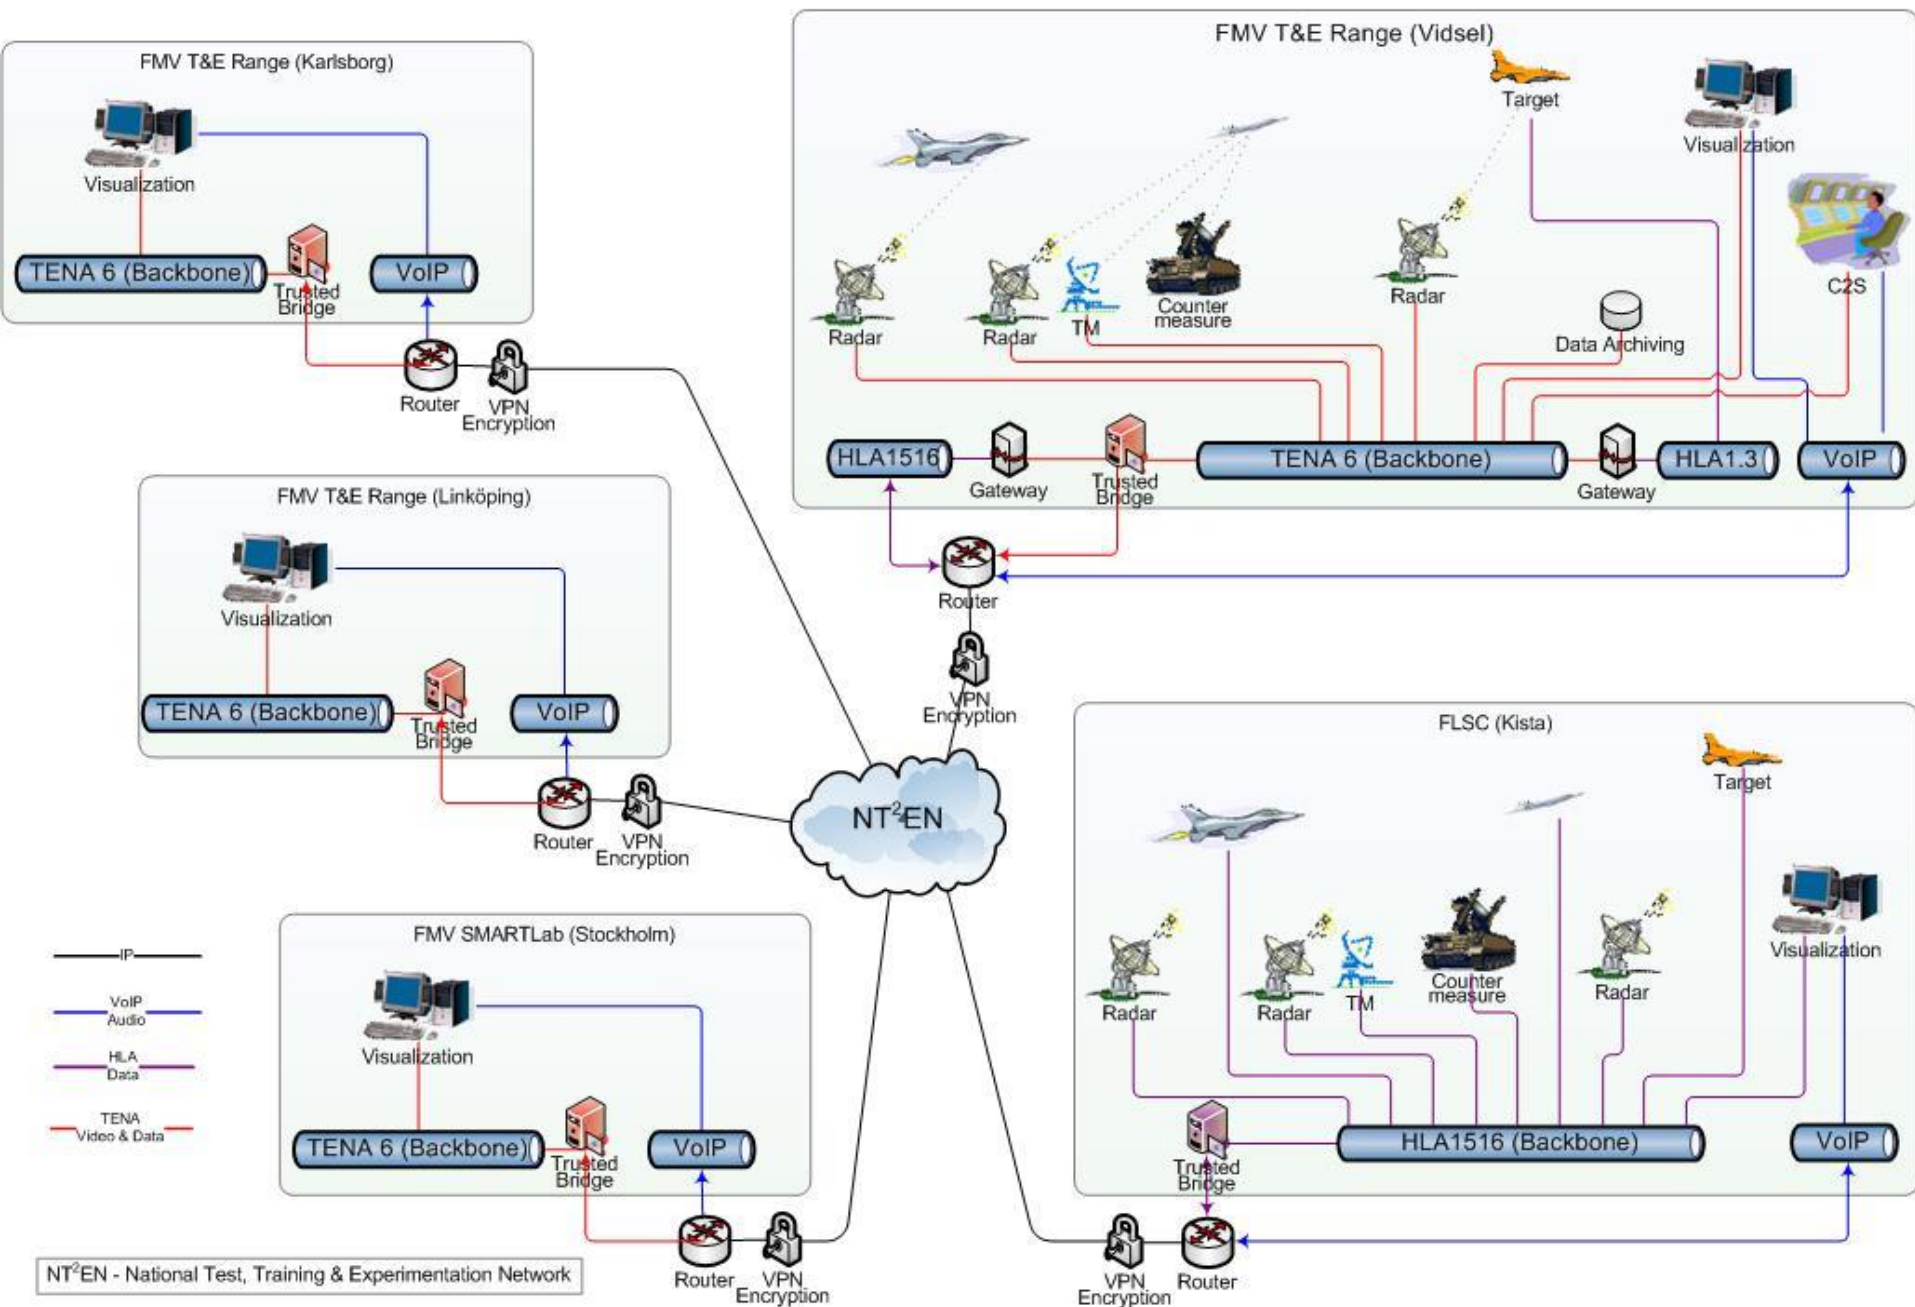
FMV T&E Range (Karlsborg)

Visualization

TENA 6 (Backbone)

Trusted Bridge

VoIP

Router

VPN Encryption

FMV T&E Range (Vidsel)

Target

Visualization

C2S

Radar

Radar

TM

Counter measure

Radar

Data Archiving

HLA1516

Gateway

Trusted Bridge

TENA 6 (Backbone)

Gateway

HLA1.3

VoIP

Router

VPN Encryption

FMV T&E Range (Linköping)

Visualization

TENA 6 (Backbone)

Trusted Bridge

VoIP

Router

VPN Encryption

$NT^2EN$

FLSC (Kista)

Target

Visualization

Radar

Radar

TM

Counter measure

Radar

Trusted Bridge

HLA1516 (Backbone)

VoIP

FMV SMARTLab (Stockholm)

Visualization

TENA 6 (Backbone)

Trusted Bridge

VoIP

IP

VoIP Audio

HLA Data

TENA Video & Data

Router

VPN Encryption

VPN Encryption

Router

$NT^2EN$ - National Test, Training & Experimentation Network